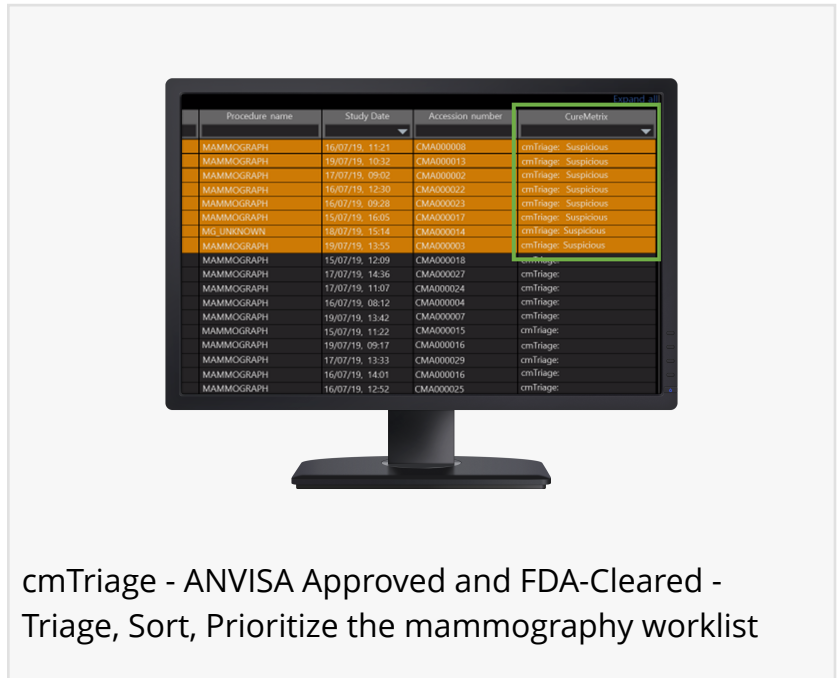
Expand all

| Procedure name | Study Date | Accession number | CureMetrix |
|---|---|---|---|
| MAMMOGRAPH | 16/07/19, 11:21 | CMA000008 | cmTriage: Suspicious |
| MAMMOGRAPH | 19/07/19, 10:32 | CMA000013 | cmTriage: Suspicious |
| MAMMOGRAPH | 17/07/19, 09:02 | CMA000002 | cmTriage: Suspicious |
| MAMMOGRAPH | 16/07/19, 12:30 | CMA000022 | cmTriage: Suspicious |
| MAMMOGRAPH | 16/07/19, 09:28 | CMA000023 | cmTriage: Suspicious |
| MAMMOGRAPH | 15/07/19, 16:05 | CMA000017 | cmTriage: Suspicious |
| MG_UNKNOWN | 18/07/19, 15:14 | CMA000014 | cmTriage: Suspicious |
| MAMMOGRAPH | 19/07/19, 13:55 | CMA000003 | cmTriage: Suspicious |
| MAMMOGRAPH | 15/07/19, 12:09 | CMA000018 | cmTriage: |
| MAMMOGRAPH | 17/07/19, 14:36 | CMA000027 | cmTriage: |
| MAMMOGRAPH | 17/07/19, 11:07 | CMA000024 | cmTriage: |
| MAMMOGRAPH | 16/07/19, 08:12 | CMA000004 | cmTriage: |
| MAMMOGRAPH | 19/07/19, 13:42 | CMA000007 | cmTriage: |
| MAMMOGRAPH | 15/07/19, 11:22 | CMA000015 | cmTriage: |
| MAMMOGRAPH | 19/07/19, 09:17 | CMA000016 | cmTriage: |
| MAMMOGRAPH | 17/07/19, 13:33 | CMA000029 | cmTriage: |
| MAMMOGRAPH | 16/07/19, 14:01 | CMA000016 | cmTriage: |
| MAMMOGRAPH | 16/07/19, 12:52 | CMA000025 | cmTriage: |

cmTriage - ANVISA Approved and FDA-Cleared - Triage, Sort, Prioritize the mammography worklist